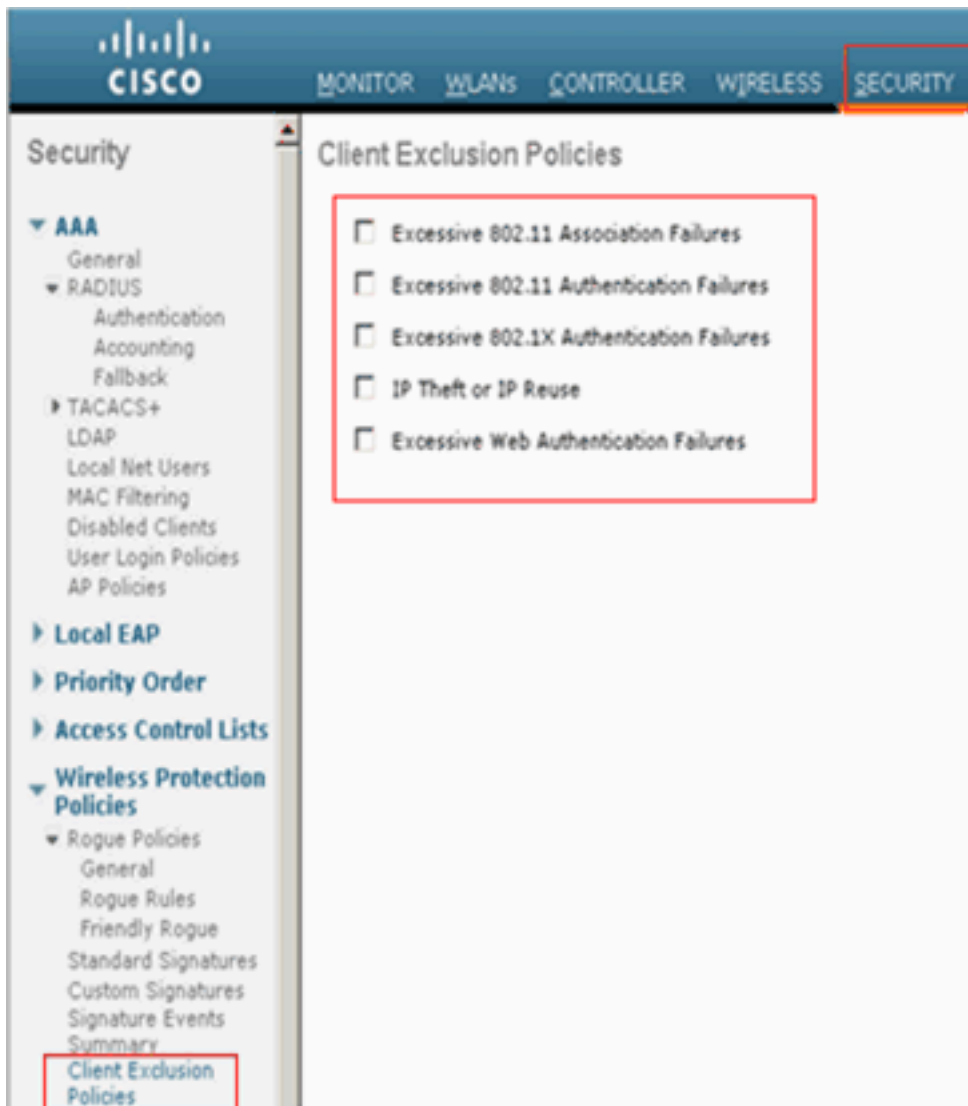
CISCO

MONITOR WLANs CONTROLLER WIRELESS SECURITY

Security

AAA
General
RADIUS
Authentication
Accounting
Fallback
TACACS+
LDAP
Local Net Users
MAC Filtering
Disabled Clients
User Login Policies
AP Policies

Local EAP

Priority Order

Access Control Lists

Wireless Protection Policies
Rogue Policies
General
Rogue Rules
Friendly Rogue
Standard Signatures
Custom Signatures
Signature Events Summary
Client Exclusion Policies

Client Exclusion Policies

Excessive 802.11 Association Failures

Excessive 802.11 Authentication Failures

Excessive 802.1X Authentication Failures

IP Theft or IP Reuse

Excessive Web Authentication Failures